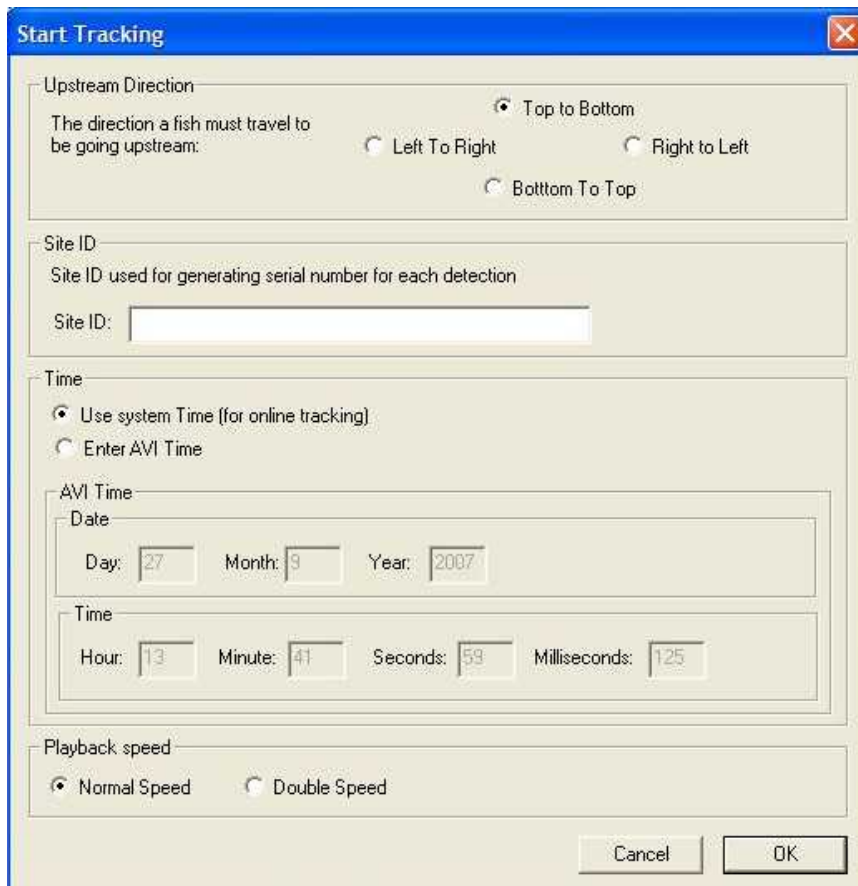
Start Tracking

Upstream Direction

The direction a fish must travel to be going upstream:

Top to Bottom

Left To Right

Right to Left

Botttom To Top

Site ID

Site ID used for generating serial number for each detection

Site ID:

Time

Use system Time (for online tracking)

Enter AVI Time

AVI Time

Date

Day: 27 Month: 9 Year: 2007

Time

Hour: 13 Minute: 41 Seconds: 59 Milliseconds: 125

Playback speed

Normal Speed

Double Speed

Cancel

OK